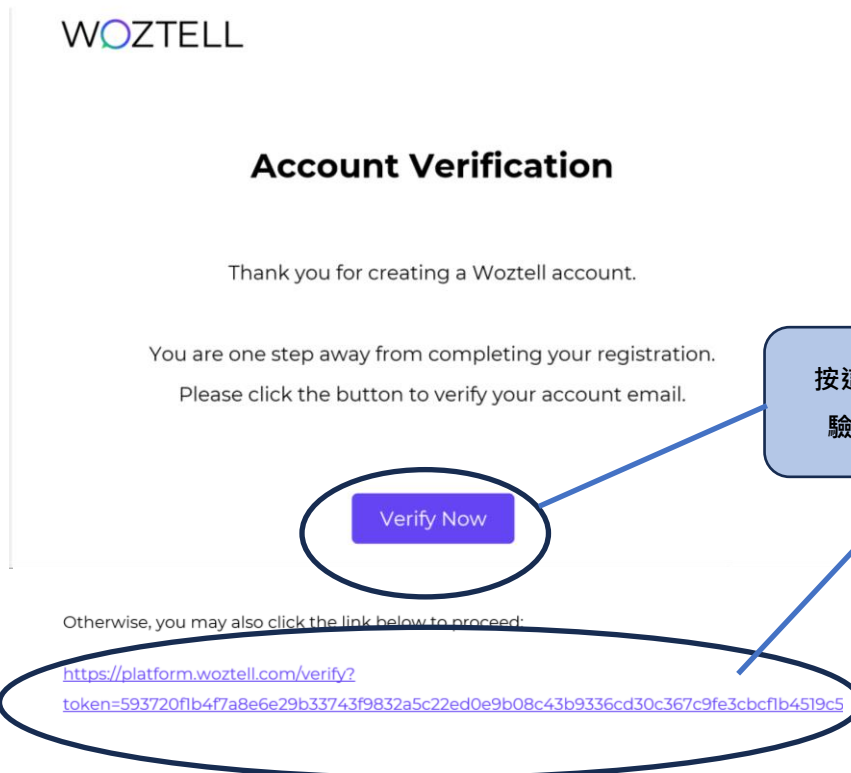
WOZTELL

Account Verification

Thank you for creating a Woztell account.

You are one step away from completing your registration.
Please click the button to verify your account email.

Verify Now

按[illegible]
驗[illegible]

Otherwise, you may also click the link below to proceed:

https://platform.woztell.com/verify?token=593720f1b4f7a8e6e29b33743f9832a5c22ed0e9b08c43b9336cd30c367c9fe3cbcf1b4519c5